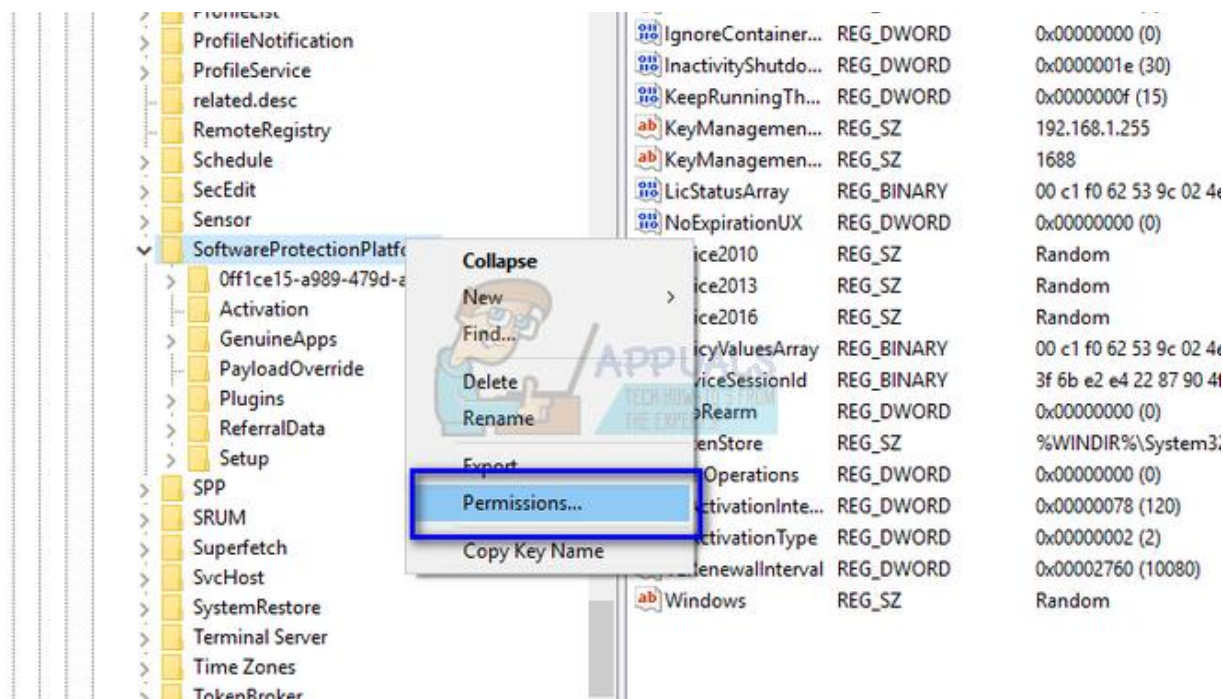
ProfileList
ProfileNotification
ProfileService
related.desc
RemoteRegistry
Schedule
SecEdit
Sensor
SoftwareProtectionPlatfo
0ff1ce15-a989-479d-a
Activation
GenuineApps
PayloadOverride
Plugins
ReferralData
Setup
SPP
SRUM
Superfetch
SvcHost
SystemRestore
Terminal Server
Time Zones
TokenBroker

Collapse
New
Find...
Delete
Rename
Export
Permissions...
Copy Key Name

APPUALS
TECH HOW-TO'S FROM THE EXPERTS

| | | |
|---|---|---|
| IgnoreContainer... | REG_DWORD | 0x00000000 (0) |
| InactivityShutdo... | REG_DWORD | 0x0000001e (30) |
| KeepRunningTh... | REG_DWORD | 0x0000000f (15) |
| KeyManagemen... | REG_SZ | 192.168.1.255 |
| KeyManagemen... | REG_SZ | 1688 |
| LicStatusArray | REG_BINARY | 00 c1 f0 62 53 9c 02 4e |
| NoExpirationUX | REG_DWORD | 0x00000000 (0) |
| ice2010 | REG_SZ | Random |
| ice2013 | REG_SZ | Random |
| ice2016 | REG_SZ | Random |
| icyValuesArray | REG_BINARY | 00 c1 f0 62 53 9c 02 4e |
| viceSessionId | REG_BINARY | 3f 6b e2 e4 22 87 90 4f |
| Rearm | REG_DWORD | 0x00000000 (0) |
| enStore | REG_SZ | %WINDIR%\System3 |
| Operations | REG_DWORD | 0x00000000 (0) |
| ctivationInte... | REG_DWORD | 0x00000078 (120) |
| ctivationType | REG_DWORD | 0x00000002 (2) |
| enewalInterval | REG_DWORD | 0x00002760 (10080) |
| Windows | REG_SZ | Random |